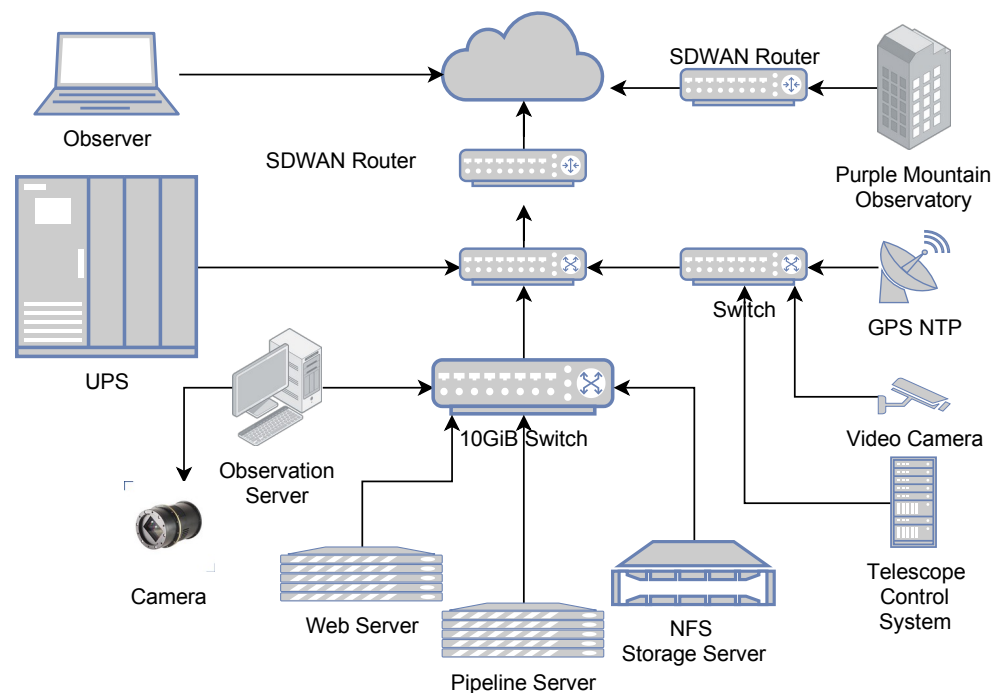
SDWAN Router

Observer

SDWAN Router

Purple Mountain Observatory

UPS

Switch

GPS NTP

10GiB Switch

Video Camera

Observation Server

Camera

Web Server

Pipeline Server

NFS Storage Server

Telescope Control System